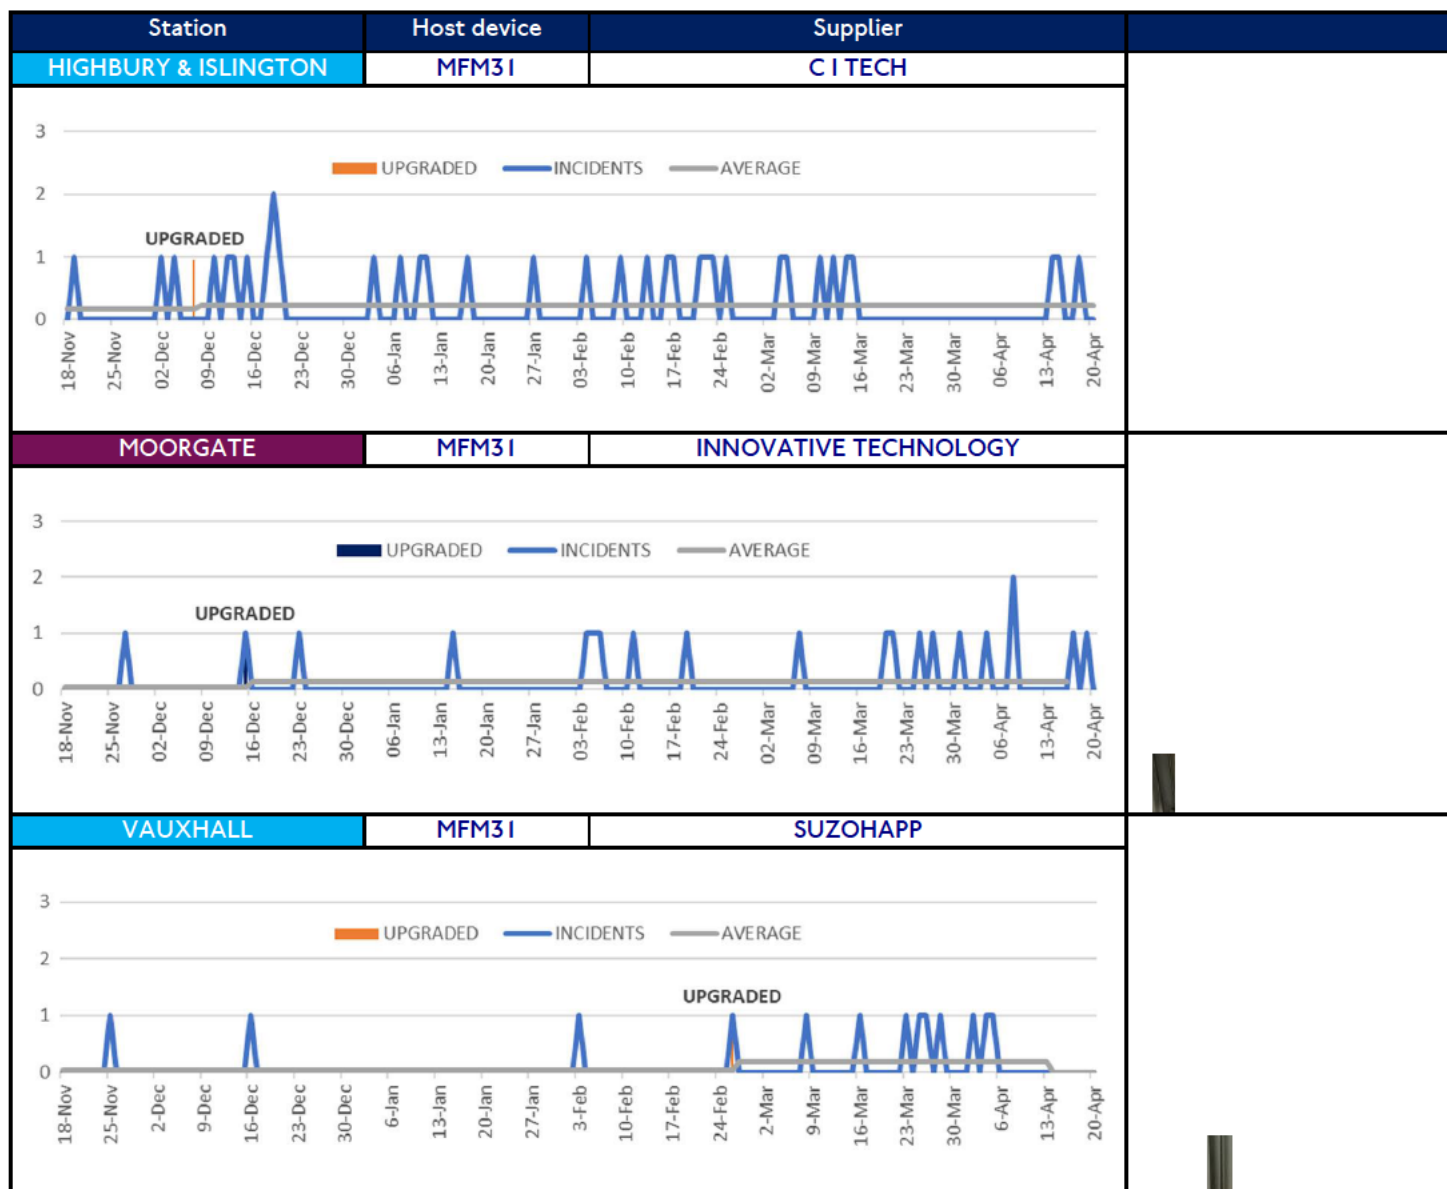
| Station | Host device | Supplier |
|---|---|---|
| HIGHBURY & ISLINGTON | MFM31 | C I TECH |

3
2
1
0
UPGRADED INCIDENTS AVERAGE
UPGRADED
18-Nov 25-Nov 02-Dec 09-Dec 16-Dec 23-Dec 30-Dec 06-Jan 13-Jan 20-Jan 27-Jan 03-Feb 10-Feb 17-Feb 24-Feb 02-Mar 09-Mar 16-Mar 23-Mar 30-Mar 06-Apr 13-Apr 20-Apr

| MOORGATE | MFM31 | INNOVATIVE TECHNOLOGY |
|---|---|---|

3
2
1
0
UPGRADED INCIDENTS AVERAGE
UPGRADED
18-Nov 25-Nov 02-Dec 09-Dec 16-Dec 23-Dec 30-Dec 06-Jan 13-Jan 20-Jan 27-Jan 03-Feb 10-Feb 17-Feb 24-Feb 02-Mar 09-Mar 16-Mar 23-Mar 30-Mar 06-Apr 13-Apr 20-Apr

| VAUXHALL | MFM31 | SUZOHAPP |
|---|---|---|

3
2
1
0
UPGRADED INCIDENTS AVERAGE
UPGRADED
18-Nov 25-Nov 2-Dec 9-Dec 16-Dec 23-Dec 30-Dec 6-Jan 13-Jan 20-Jan 27-Jan 3-Feb 10-Feb 17-Feb 24-Feb 2-Mar 9-Mar 16-Mar 23-Mar 30-Mar 6-Apr 13-Apr 20-Apr